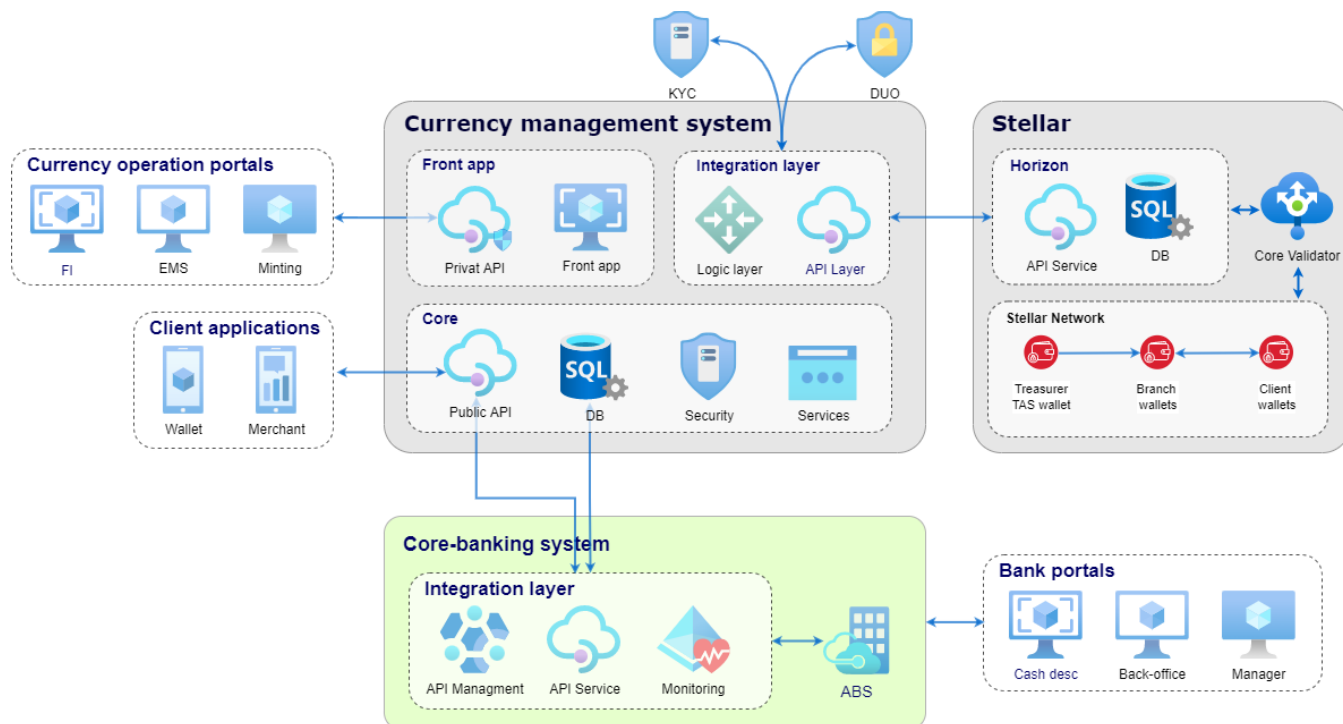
KYC

DUO

Currency management system

Stellar

Currency operation portals

FI

EMS

Minting

Front app

Privat API

Front app

Integration layer

Logic layer

API Layer

Horizon

API Service

SQL

DB

Core Validator

Client applications

Wallet

Merchant

Core

Public API

SQL

DB

Security

Services

Stellar Network

Treasurer TAS wallet

Branch wallets

Client wallets

Core-banking system

Integration layer

API Managment

API Service

Monitoring

ABS

Bank portals

Cash desc

Back-office

Manager